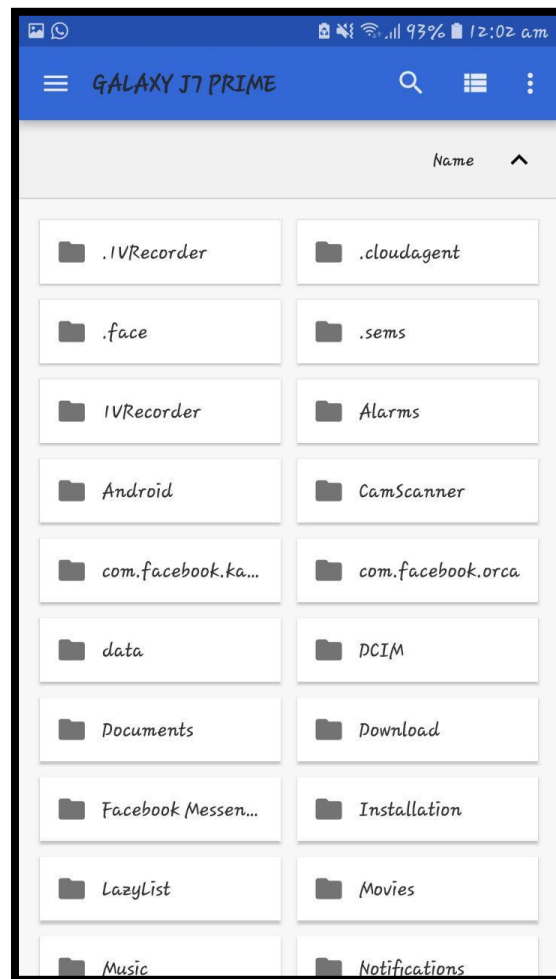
93% 12:02 am

GALAXY J7 PRIME

Name

.IVRecorder

.cloudagent

.face

.sems

IVRecorder

Alarms

Android

CamScanner

com.facebook.ka...

com.facebook.orca

data

DCIM

Documents

Download

Facebook Messen...

Installation

LazyList

Movies

Music

Notifications